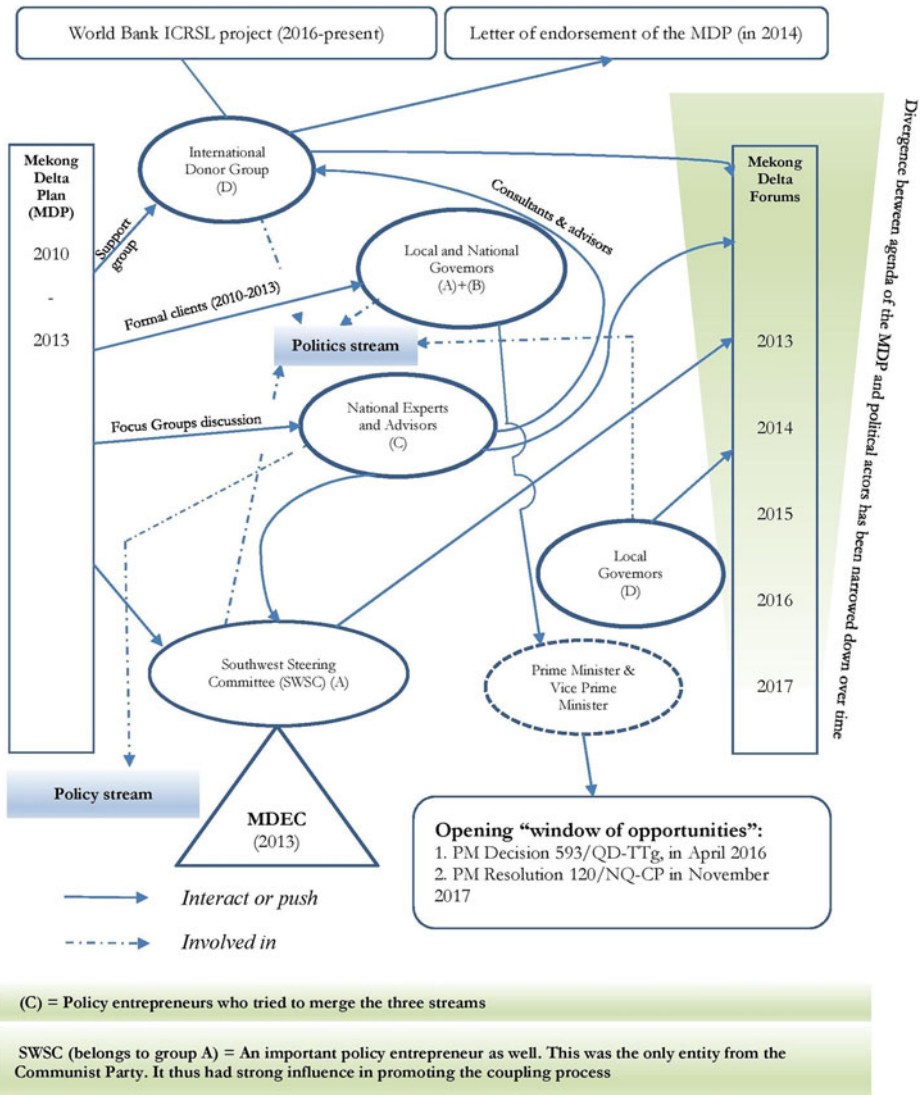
World Bank ICRSL project (2016-present)

Letter of endorsement of the MDP (in 2014)

Mekong Delta Plan (MDP)

2010

-

2013

Support group

International Donor Group (D)

Consultants & advisors

Local and National Governors (A)+(B)

Formal clients (2010-2013)

Politics stream

Focus Groups discussion

National Experts and Advisors (C)

Local Governors (D)

Southwest Steering Committee (SWSC) (A)

Prime Minister & Vice Prime Minister

Mekong Delta Forums

2013

2014

2015

2016

2017

Divergence between agenda of the MDP and political actors has been narrowed down over time

Policy stream

MDEC (2013)

Opening "window of opportunities":
1. PM Decision 593/QD-TTg, in April 2016
2. PM Resolution 120/NQ-CP in November 2017

Interact or push

Involved in

(C) = Policy entrepreneurs who tried to merge the three streams

SWSC (belongs to group A) = An important policy entrepreneur as well. This was the only entity from the Communist Party. It thus had strong influence in promoting the coupling process